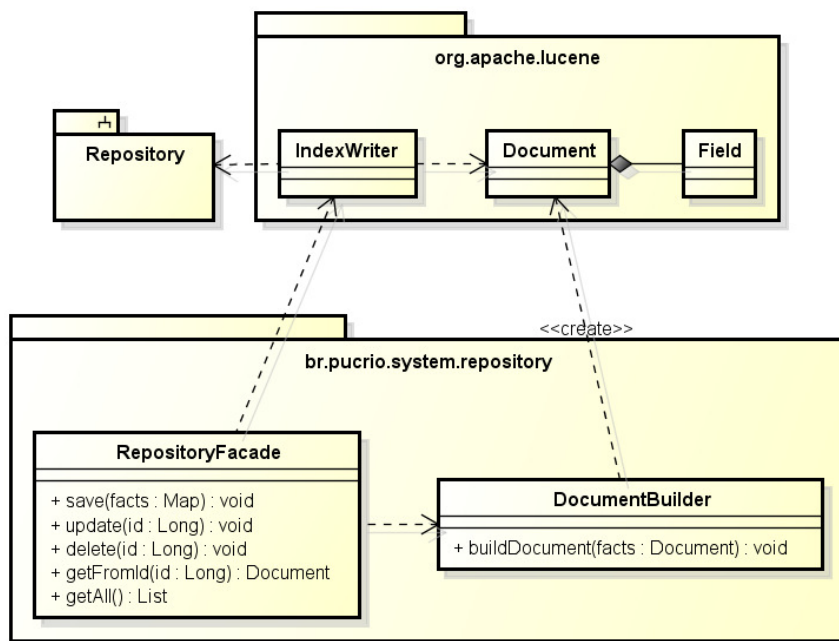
org.apache.lucene

Repository

IndexWriter

Document

Field

<<create>>

br.pucrio.system.repository

RepositoryFacade

+ save(facts : Map) : void
+ update(id : Long) : void
+ delete(id : Long) : void
+ getFromId(id : Long) : Document
+ getAll() : List

DocumentBuilder

+ buildDocument(facts : Document) : void